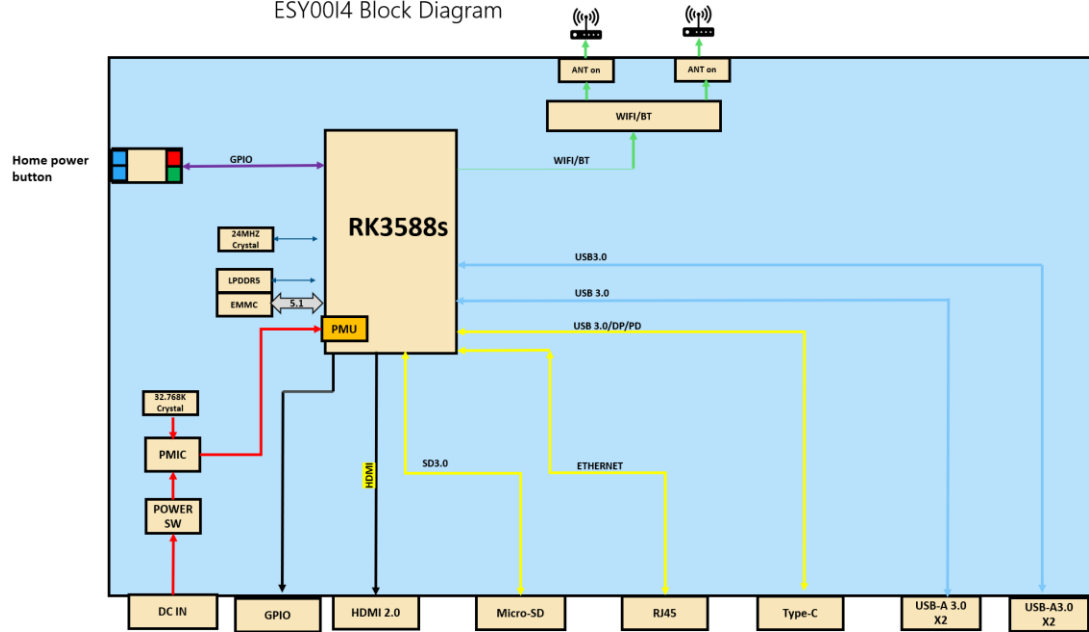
ESY00I4 Block Diagram

ANT on

ANT on

WIFI/BT

Home power button

GPIO

WIFI/BT

RK3588s

24MHZ Crystal

LPDDR5

EMMC

5.1

PMU

USB3.0

USB 3.0

USB 3.0/DP/PD

32.768K Crystal

PMIC

POWER SW

HDMI

SD3.0

ETHERNET

DC IN

GPIO

HDMI 2.0

Micro-SD

RJ45

Type-C

USB-A 3.0 X2

USB-A3.0 X2